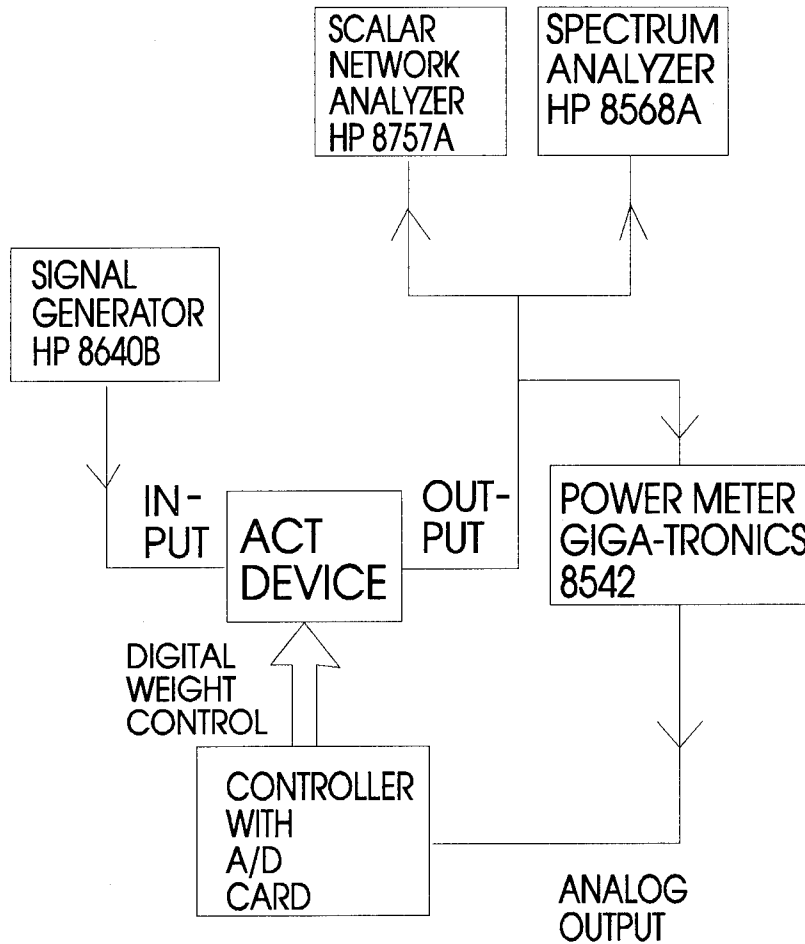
SCALAR NETWORK ANALYZER HP 8757A

SPECTRUM ANALYZER HP 8568A

SIGNAL GENERATOR HP 8640B

IN-PUT

ACT DEVICE

OUT-PUT

POWER METER GIGA-TRONICS 8542

DIGITAL WEIGHT CONTROL

CONTROLLER WITH A/D CARD

ANALOG OUTPUT